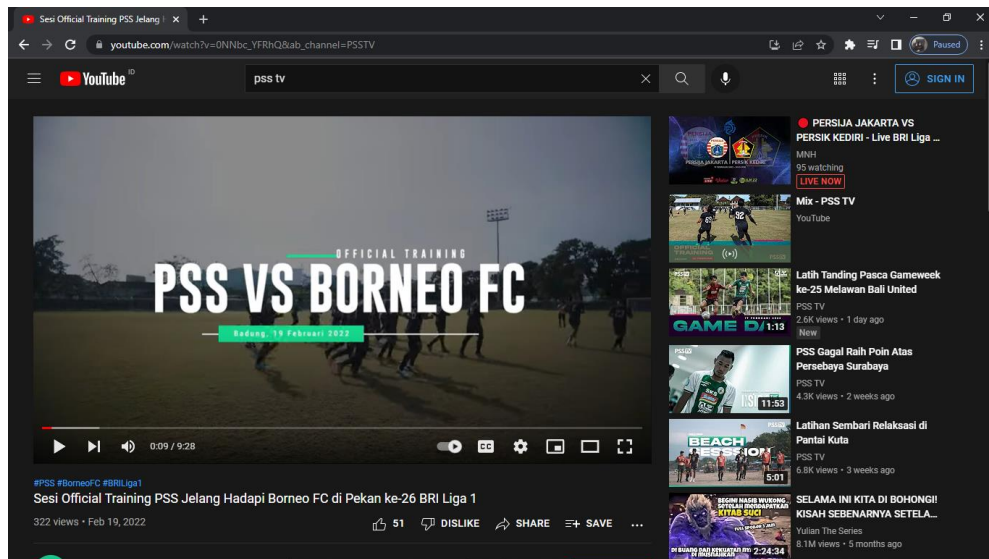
Sesi Official Training PSS Jelang I ×

youtube.com/watch?v=0NNbc_YFRhQ&ab_channel=PSSTV

Paused

YouTube ID

pss tv

SIGN IN

OFFICIAL TRAINING

PSS VS BORNEO FC

Badung, 19 Februari 2022

0:09 / 9:28

#PSS #BorneoFC #BRILiga1

Sesi Official Training PSS Jelang Hadapi Borneo FC di Pekan ke-26 BRI Liga 1

322 views • Feb 19, 2022

51 DISLIKE SHARE SAVE ...

PERSIJA JAKARTA VS PERSIK KEDIRI - Live BRI Liga ...
MNH
95 watching
LIVE NOW

Mix - PSS TV
YouTube

Latih Tanding Pasca Gameweek ke-25 Melawan Bali United
PSS TV
2.6K views • 1 day ago
New
GAME D 1:13

PSS Gagal Raih Poin Atas Persebaya Surabaya
PSS TV
4.3K views • 2 weeks ago
11:53

Latihan Sembari Relaksasi di Pantai Kuta
PSS TV
6.8K views • 3 weeks ago
BEACH SESSION 5:01

SELAMA INI KITA DI BOHONGI! KISAH SEBENARNYA SETELA...
Yulian The Series
8.1M views • 5 months ago
BEGINI NASIB WUKONG SETELAH MENDAPATKAN KITAB SUCI
2:24:34